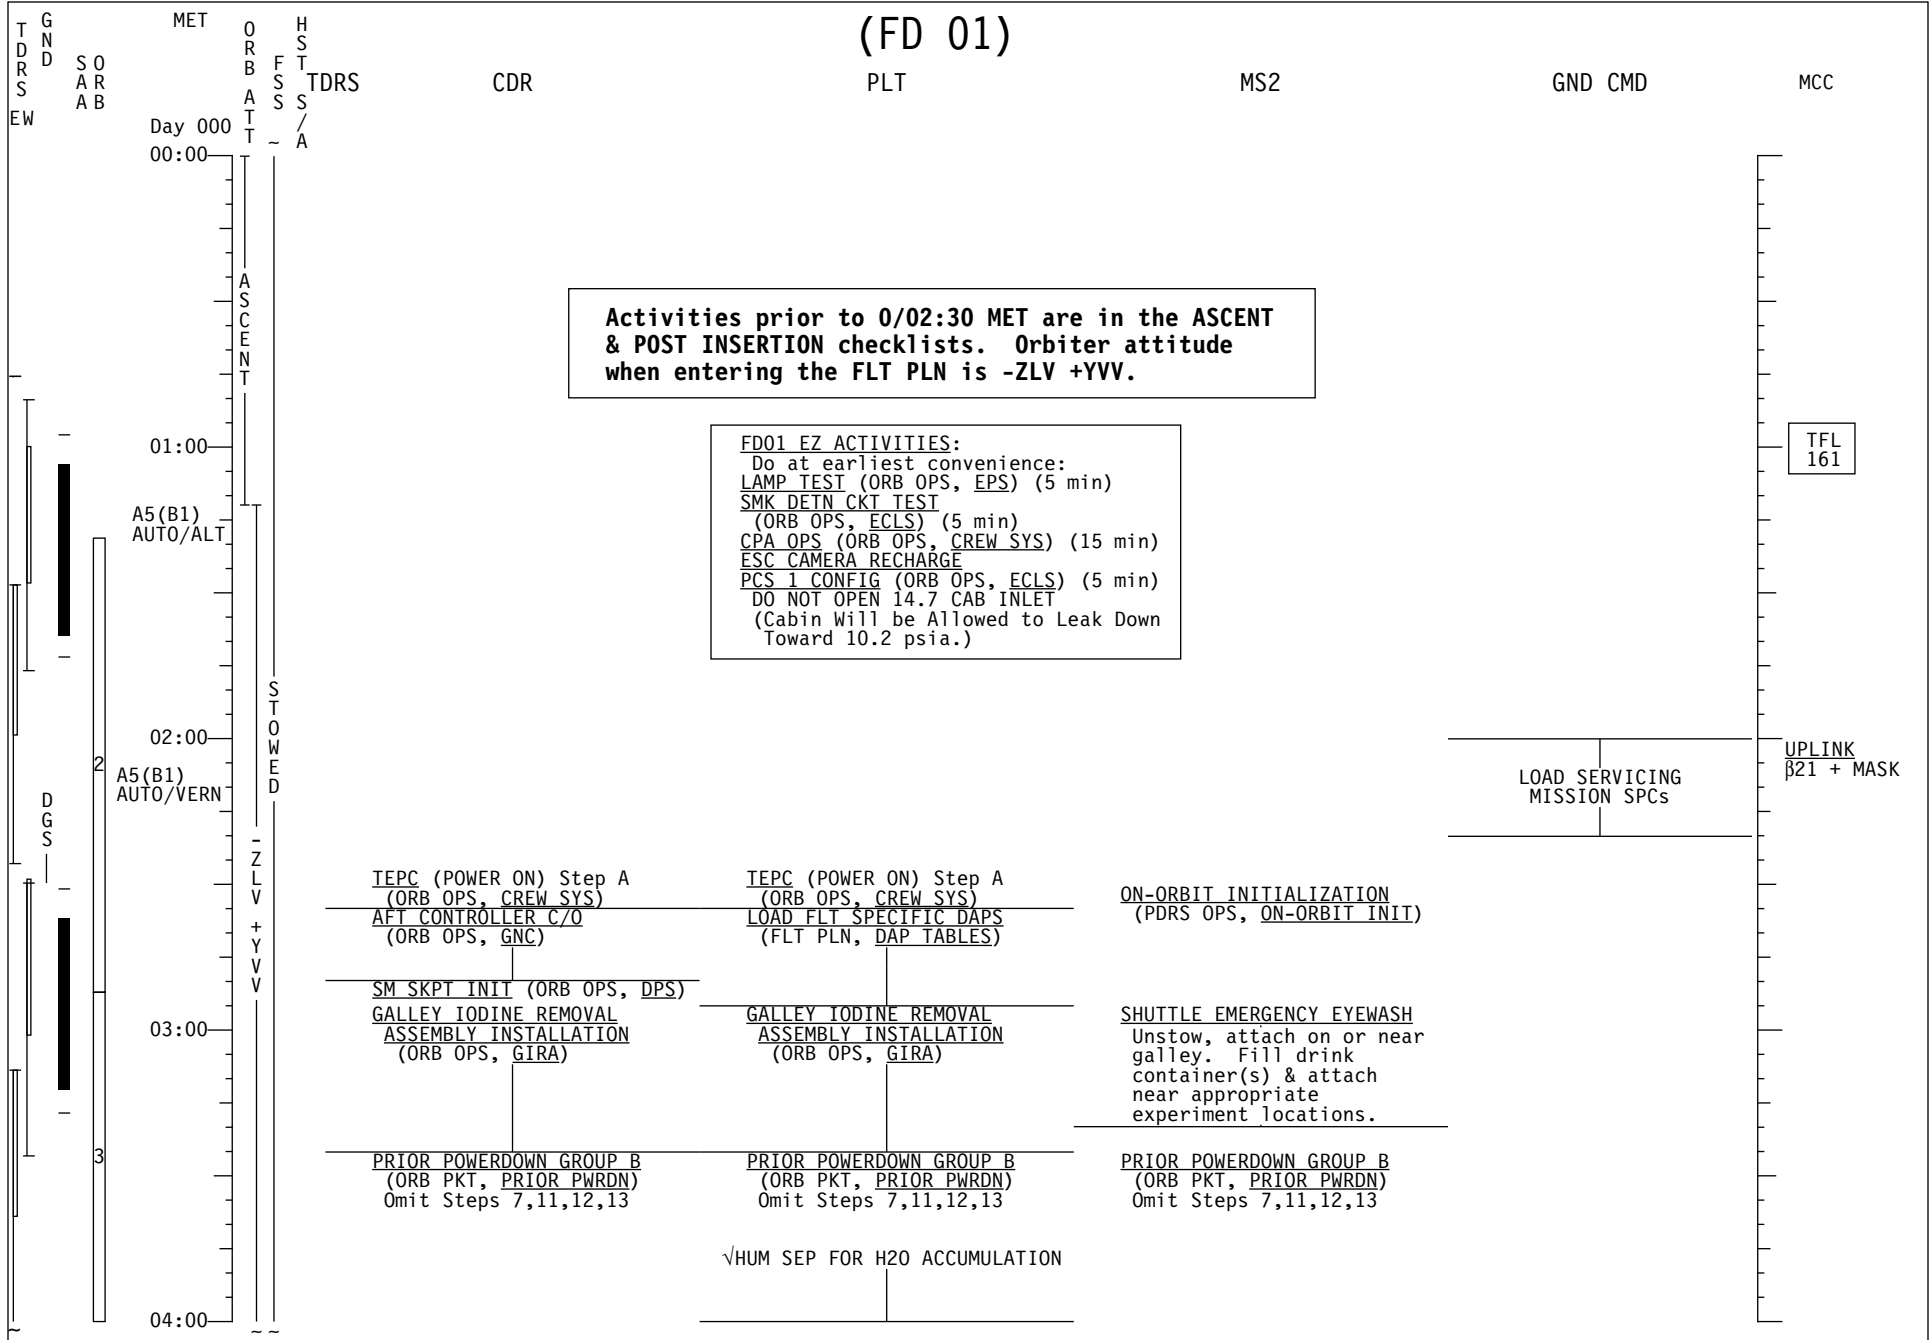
(FD 01)

TDRS EW | GND | SAA | ORB | MET | ORB ATT | FSS | HST S/A | TDRS | CDR | PLT | MS2 | GND CMD | MCC

Day 000

00:00

ASCENT

Activities prior to 0/02:30 MET are in the ASCENT & POST INSERTION checklists. Orbiter attitude when entering the FLT PLN is -ZLV +YVV.

01:00

TFL 161

FD01 EZ ACTIVITIES:
Do at earliest convenience:
LAMP TEST (ORB OPS, EPS) (5 min)
SMK DETN CKT TEST
(ORB OPS, ECLS) (5 min)
CPA OPS (ORB OPS, CREW SYS) (15 min)
ESC CAMERA RECHARGE
PCS 1 CONFIG (ORB OPS, ECLS) (5 min)
DO NOT OPEN 14.7 CAB INLET
(Cabin Will be Allowed to Leak Down Toward 10.2 psia.)

A5(B1) AUTO/ALT

STOWED

02:00

2

A5(B1) AUTO/VERN

DGS

-ZLV +YVV

LOAD SERVICING MISSION SPCs

UPLINK
β21 + MASK

TEPC (POWER ON) Step A
(ORB OPS, CREW SYS)
AFT CONTROLLER C/O
(ORB OPS, GNC)

TEPC (POWER ON) Step A
(ORB OPS, CREW SYS)
LOAD FLT SPECIFIC DAPS
(FLT PLN, DAP TABLES)

ON-ORBIT INITIALIZATION
(PDRS OPS, ON-ORBIT INIT)

SM SKPT INIT (ORB OPS, DPS)
GALLEY IODINE REMOVAL
ASSEMBLY INSTALLATION
(ORB OPS, GIRA)

GALLEY IODINE REMOVAL
ASSEMBLY INSTALLATION
(ORB OPS, GIRA)

SHUTTLE EMERGENCY EYEWASH
Unstow, attach on or near galley. Fill drink container(s) & attach near appropriate experiment locations.

03:00

3

PRIOR POWERDOWN GROUP B
(ORB PKT, PRIOR PWRDN)
Omit Steps 7,11,12,13

PRIOR POWERDOWN GROUP B
(ORB PKT, PRIOR PWRDN)
Omit Steps 7,11,12,13

PRIOR POWERDOWN GROUP B
(ORB PKT, PRIOR PWRDN)
Omit Steps 7,11,12,13

√HUM SEP FOR H2O ACCUMULATION

04:00